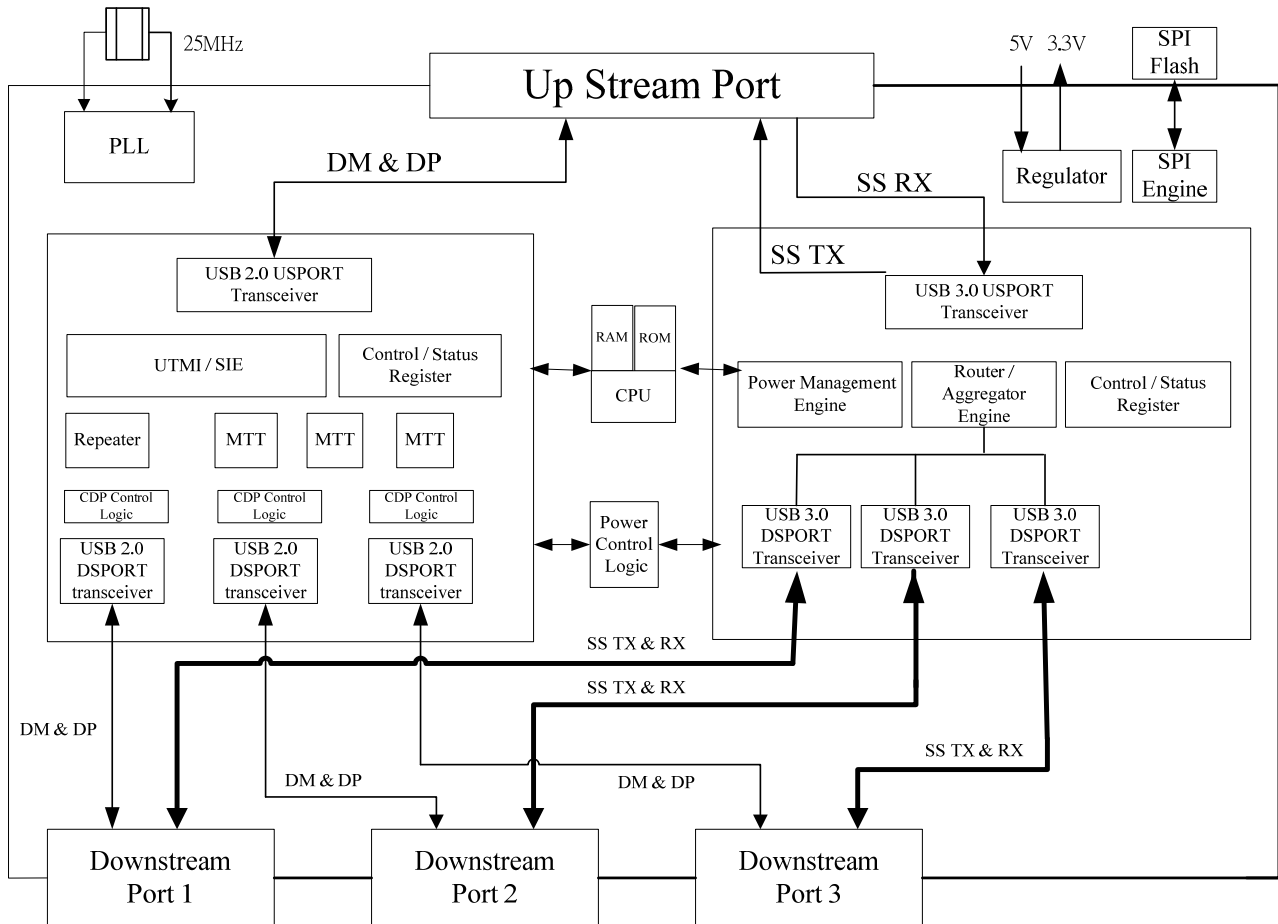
25MHz

Up Stream Port

5V 3.3V

SPI Flash

PLL

DM & DP

Regulator

SPI Engine

SS RX

SS TX

USB 2.0 USPORT Transceiver

USB 3.0 USPORT Transceiver

RAM

ROM

UTMI / SIE

Control / Status Register

CPU

Power Management Engine

Router / Aggregator Engine

Control / Status Register

Repeater

MTT

MTT

MTT

CDP Control Logic

CDP Control Logic

CDP Control Logic

USB 2.0 DSPORT transceiver

USB 2.0 DSPORT transceiver

USB 2.0 DSPORT transceiver

Power Control Logic

USB 3.0 DSPORT Transceiver

USB 3.0 DSPORT Transceiver

USB 3.0 DSPORT Transceiver

SS TX & RX

SS TX & RX

DM & DP

SS TX & RX

DM & DP

DM & DP

Downstream Port 1

Downstream Port 2

Downstream Port 3